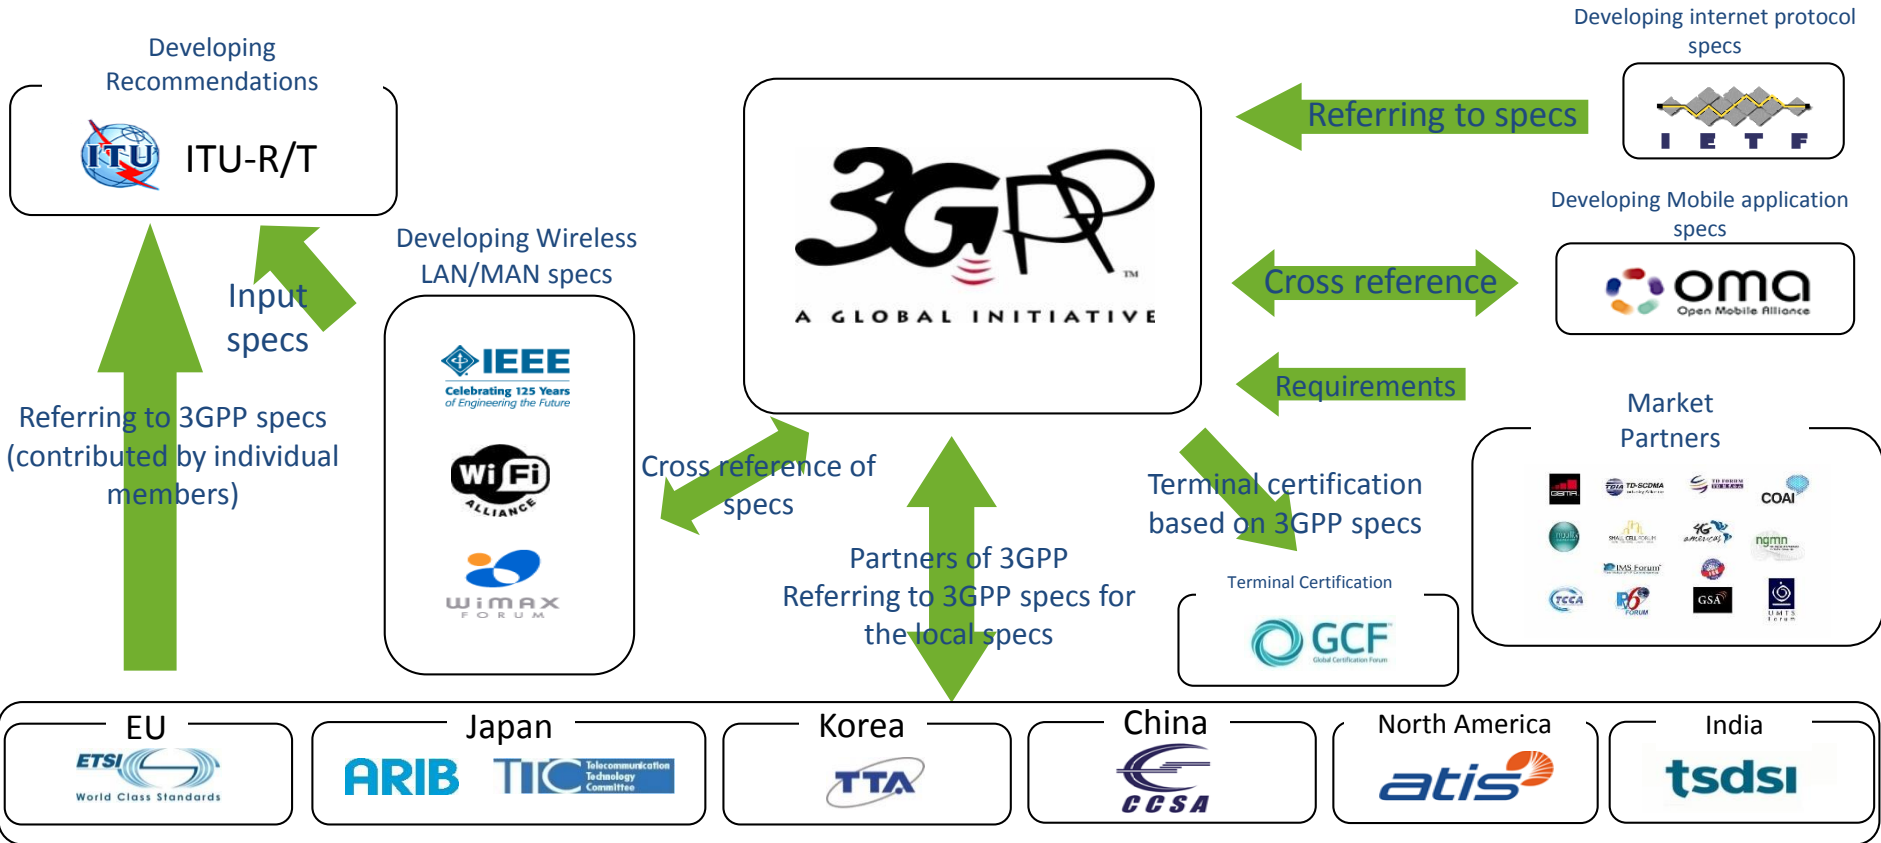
Developing Recommendations

ITU ITU-R/T

Input specs

Referring to 3GPP specs (contributed by individual members)

Developing Wireless LAN/MAN specs

IEEE
Celebrating 125 Years of Engineering the Future

Wi Fi ALLIANCE

WiMAX FORUM

3GPP
A GLOBAL INITIATIVE

Cross reference of specs

Partners of 3GPP Referring to 3GPP specs for the local specs

Developing internet protocol specs

Referring to specs

I E T F

Developing Mobile application specs

Cross reference

oma Open Mobile Alliance

Requirements

Market Partners

GSMA TD-SCDMA TD FORUM COAI ngmn 4G americas IMS Forum TCCA GSA UMTS Forum

Terminal certification based on 3GPP specs

Terminal Certification

GCF Global Certification Forum

EU
ETSI World Class Standards

Japan
ARIB TTC Telecommunication Technology Committee

Korea
TTA

China
CCSA

North America
atis

India
tsdsi